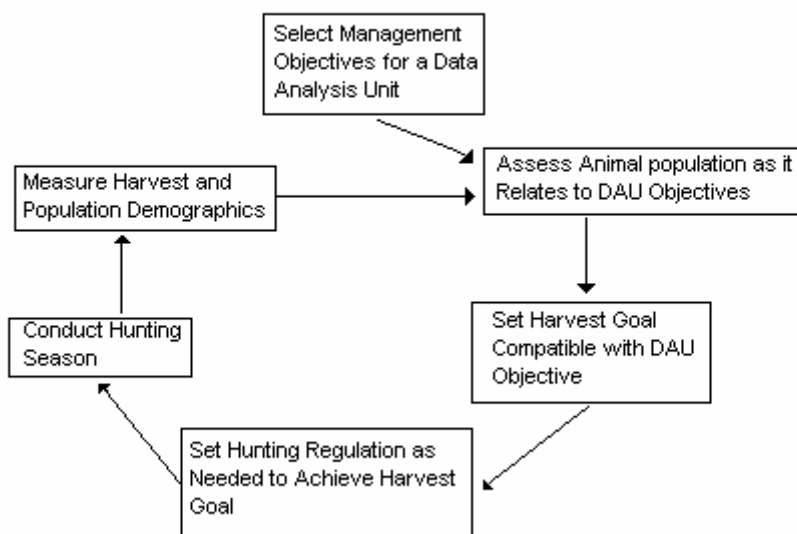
Select Management Objectives for a Data Analysis Unit

Assess Animal population as it Relates to DAU Objectives

Set Harvest Goal Compatible with DAU Objective

Set Hunting Regulation as Needed to Achieve Harvest Goal

Conduct Hunting Season

Measure Harvest and Population Demographics